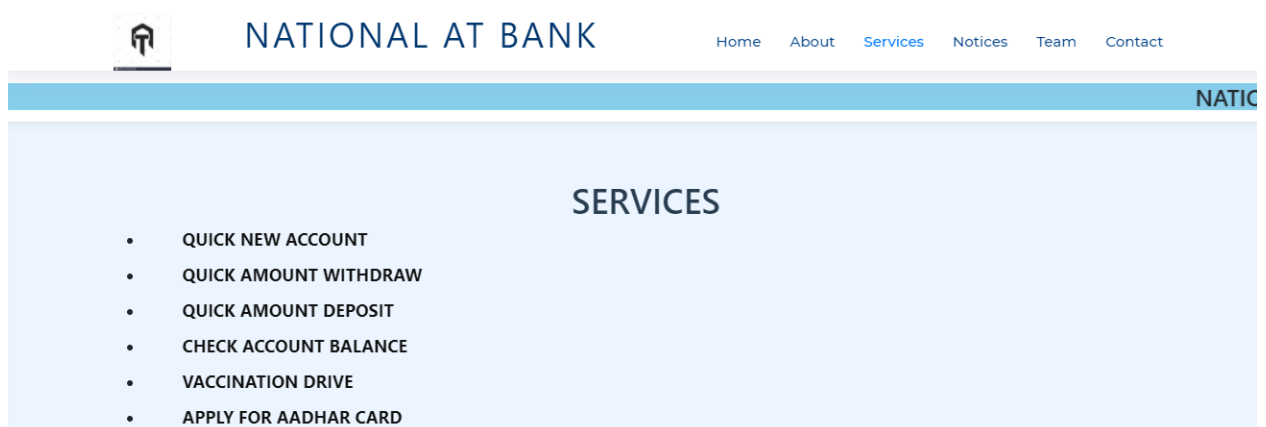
NATIONAL AT BANK

Home About Services Notices Team Contact

NATIO

SERVICES

- QUICK NEW ACCOUNT
- QUICK AMOUNT WITHDRAW
- QUICK AMOUNT DEPOSIT
- CHECK ACCOUNT BALANCE
- VACCINATION DRIVE
- APPLY FOR AADHAR CARD